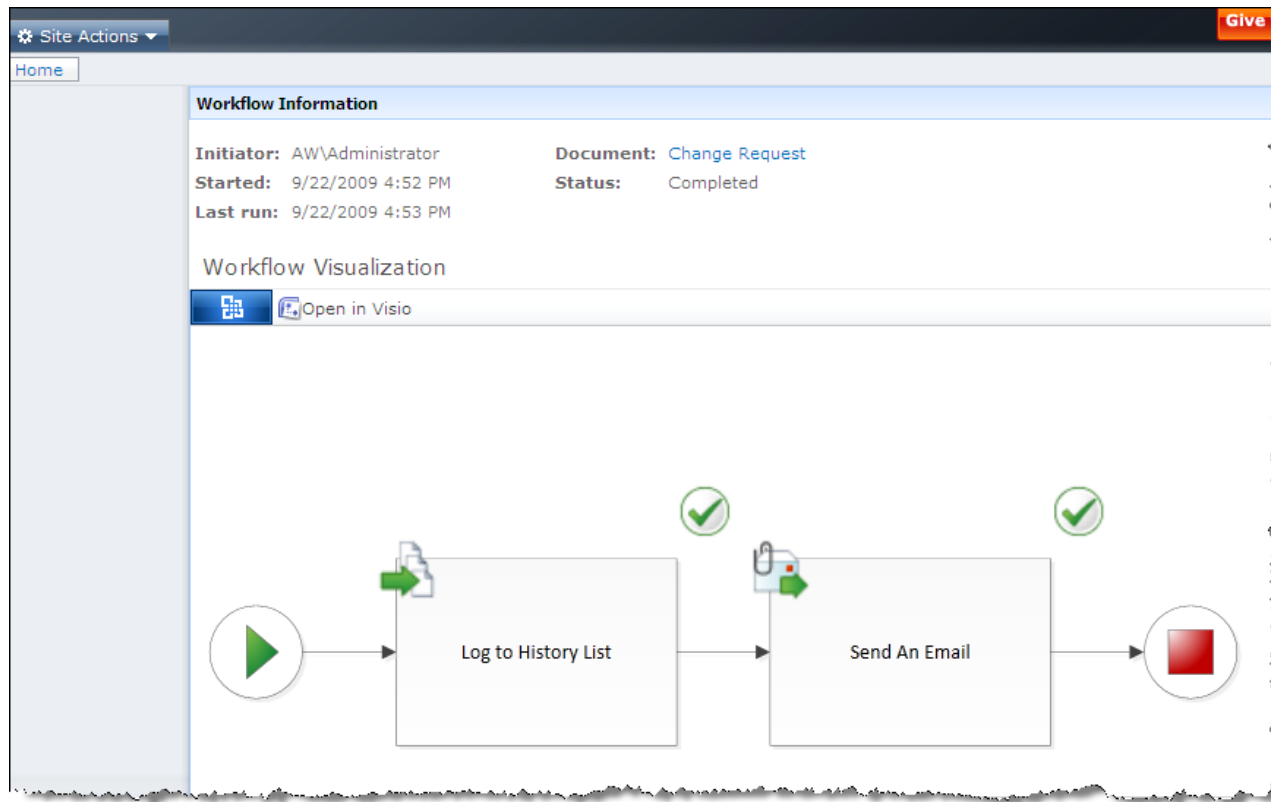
Site Actions

Give

Home

Workflow Information

Initiator: AW\Administrator
Started: 9/22/2009 4:52 PM
Last run: 9/22/2009 4:53 PM

Document: Change Request
Status: Completed

Workflow Visualization

Open in Visio

Log to History List

Send An Email